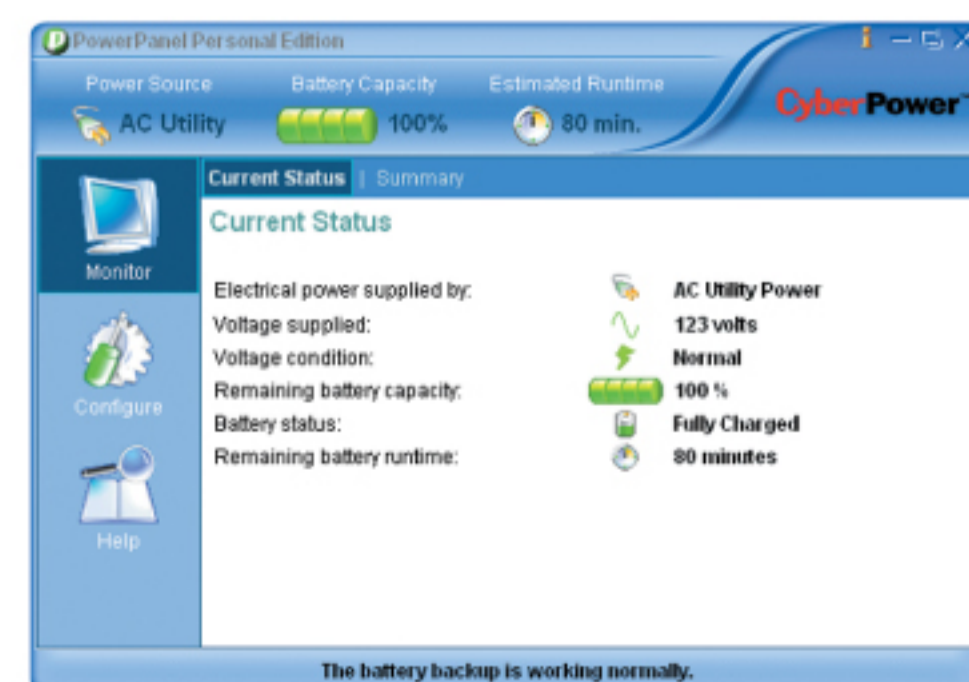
PowerPanel Personal Edition

Power Source
AC Utility

Battery Capacity
100%

Estimated Runtime
80 min.

CyberPower

Monitor

Configure

Help

Current Status | Summary

Current Status

| | |
|---|---|
| Electrical power supplied by: | AC Utility Power |
| Voltage supplied: | 123 volts |
| Voltage condition: | Normal |
| Remaining battery capacity: | 100 % |
| Battery status: | Fully Charged |
| Remaining battery runtime: | 80 minutes |

The battery backup is working normally.